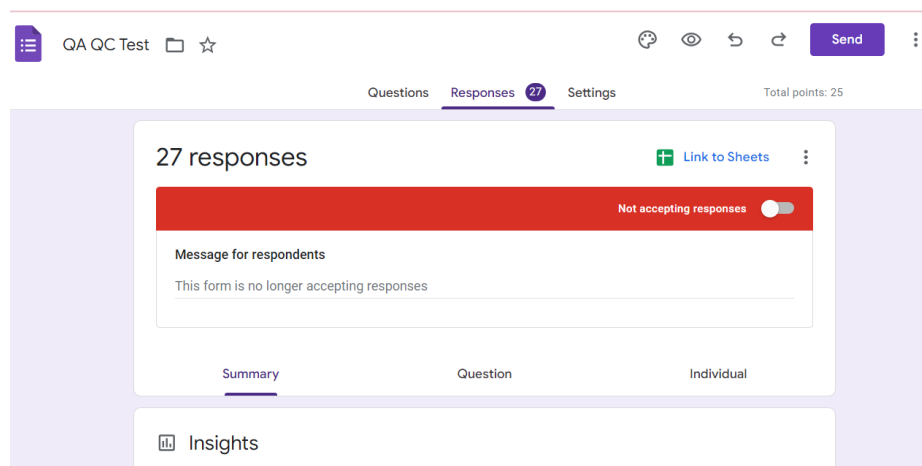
QA QC Test

Send

Questions Responses 27 Settings

Total points: 25

27 responses

Link to Sheets

Not accepting responses

Message for respondents

This form is no longer accepting responses

Summary Question Individual

Insights